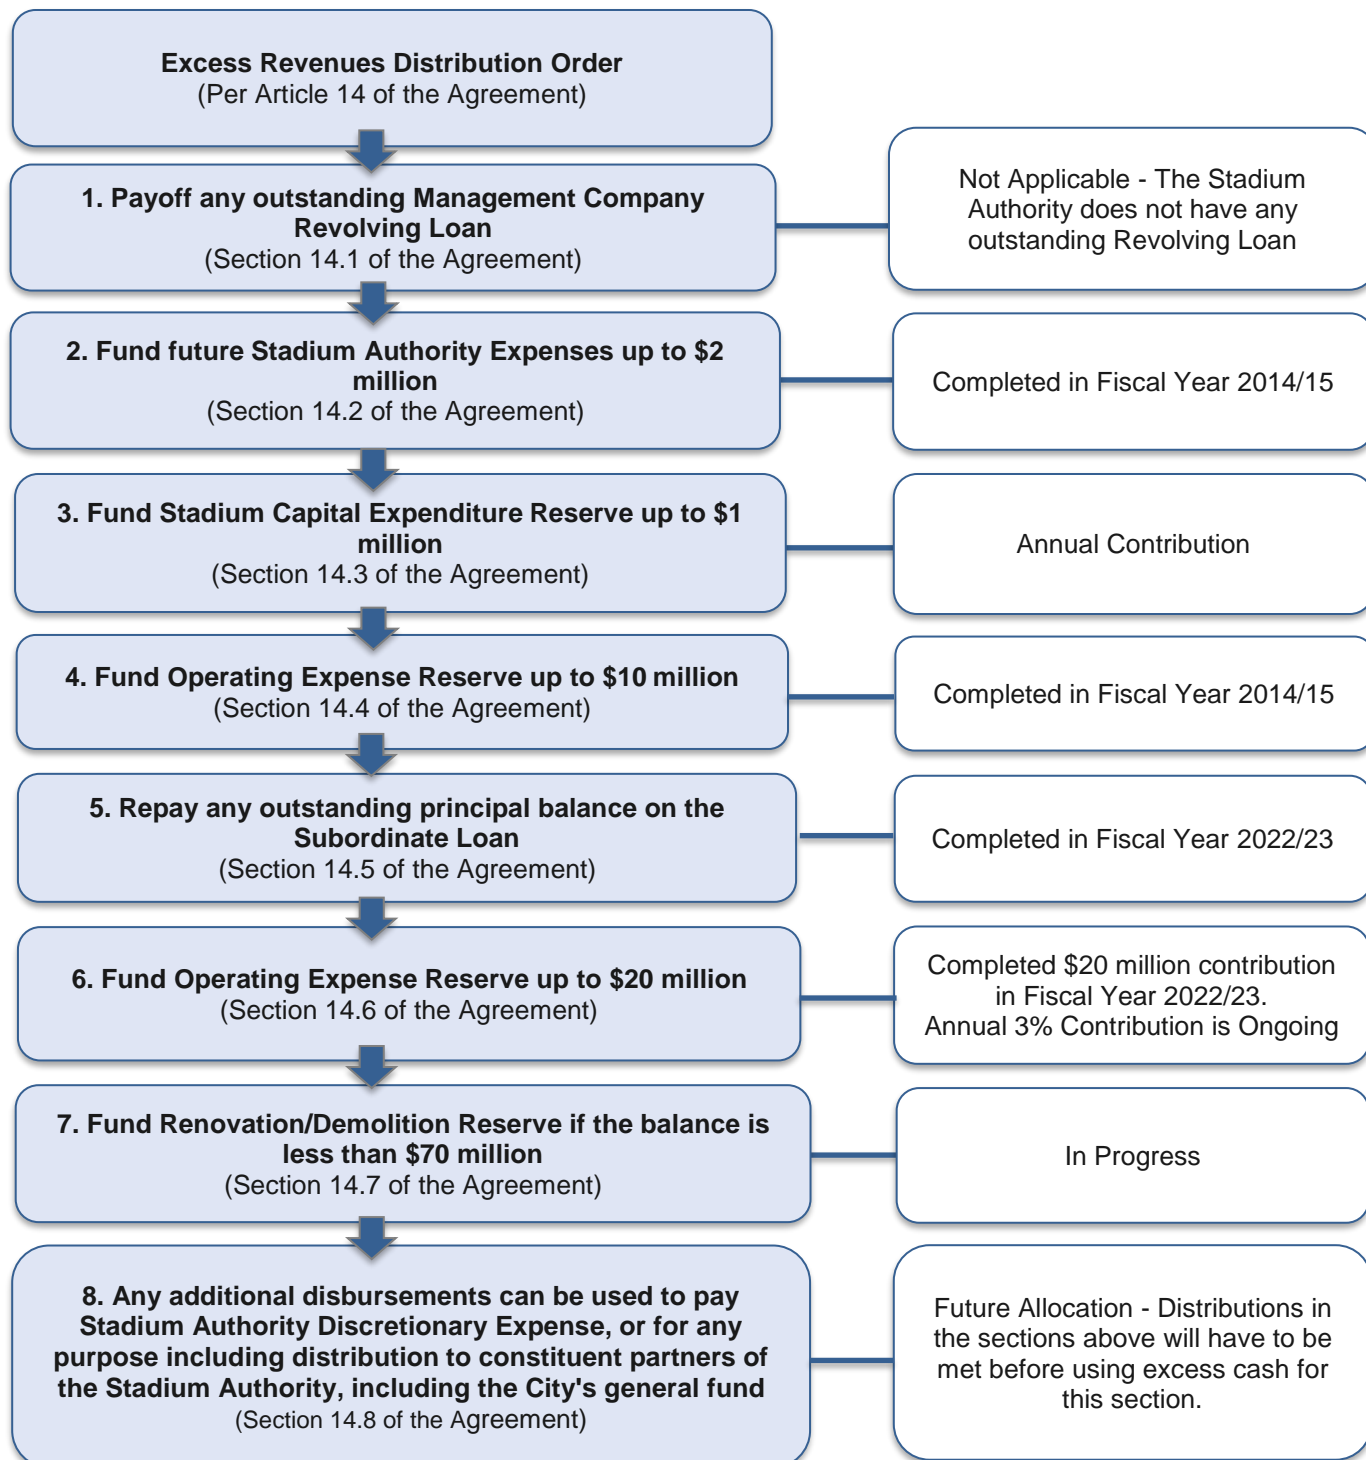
Excess Revenues Distribution Order
(Per Article 14 of the Agreement)

1. Payoff any outstanding Management Company Revolving Loan
(Section 14.1 of the Agreement)

Not Applicable - The Stadium Authority does not have any outstanding Revolving Loan

2. Fund future Stadium Authority Expenses up to $2 million
(Section 14.2 of the Agreement)

Completed in Fiscal Year 2014/15

3. Fund Stadium Capital Expenditure Reserve up to $1 million
(Section 14.3 of the Agreement)

Annual Contribution

4. Fund Operating Expense Reserve up to $10 million
(Section 14.4 of the Agreement)

Completed in Fiscal Year 2014/15

5. Repay any outstanding principal balance on the Subordinate Loan
(Section 14.5 of the Agreement)

Completed in Fiscal Year 2022/23

6. Fund Operating Expense Reserve up to $20 million
(Section 14.6 of the Agreement)

Completed $20 million contribution in Fiscal Year 2022/23.
Annual 3% Contribution is Ongoing

7. Fund Renovation/Demolition Reserve if the balance is less than $70 million
(Section 14.7 of the Agreement)

In Progress

8. Any additional disbursements can be used to pay Stadium Authority Discretionary Expense, or for any purpose including distribution to constituent partners of the Stadium Authority, including the City's general fund
(Section 14.8 of the Agreement)

Future Allocation - Distributions in the sections above will have to be met before using excess cash for this section.